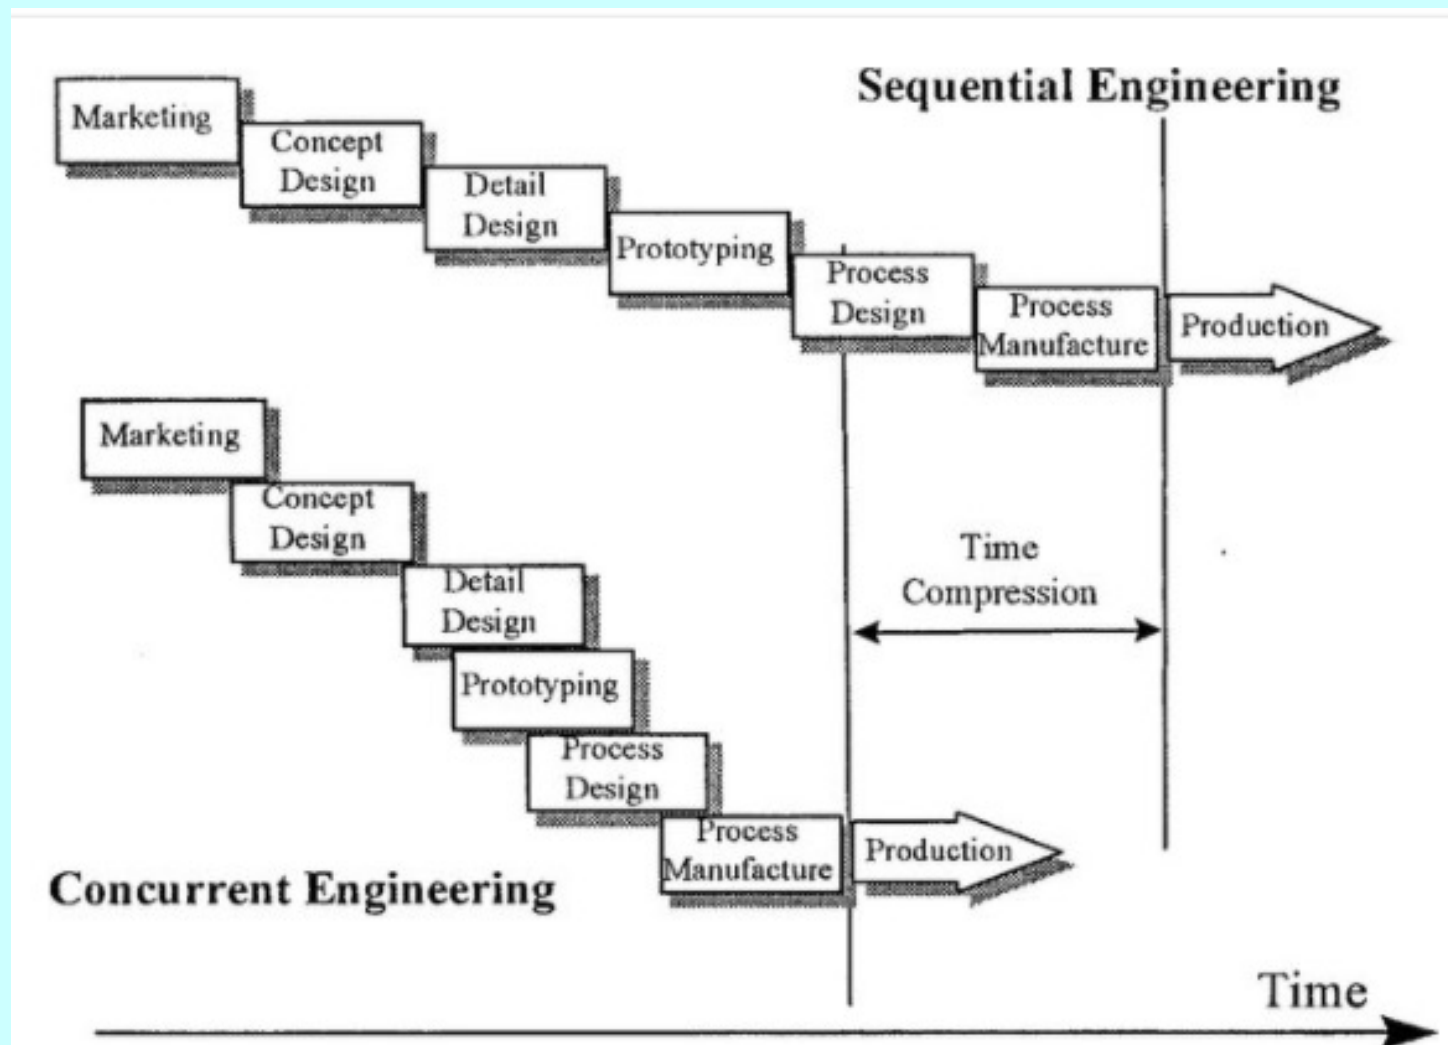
Sequential Engineering

Marketing

Concept Design

Detail Design

Prototyping

Process Design

Process Manufacture

Production

Marketing

Concept Design

Detail Design

Prototyping

Process Design

Process Manufacture

Production

Time Compression

Concurrent Engineering

Time